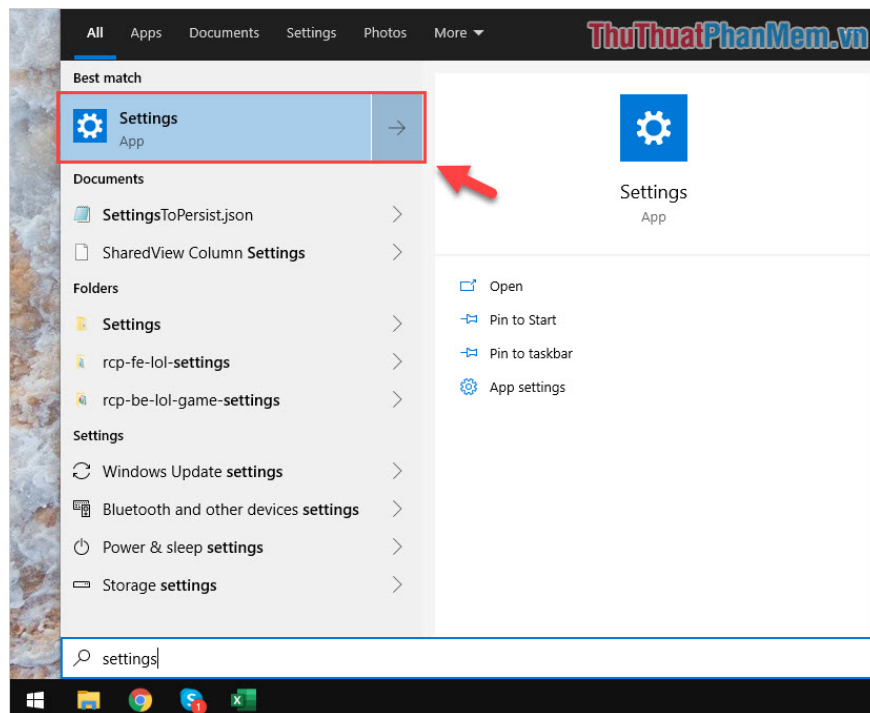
All Apps Documents Settings Photos More

ThuThuatPhanMem.vn

Best match

Settings
App

Documents

SettingsToPersist.json

SharedView Column Settings

Folders

Settings

rcp-fe-lol-settings

rcp-be-lol-game-settings

Settings

Windows Update settings

Bluetooth and other devices settings

Power & sleep settings

Storage settings

Settings
App

Open

Pin to Start

Pin to taskbar

App settings

settings